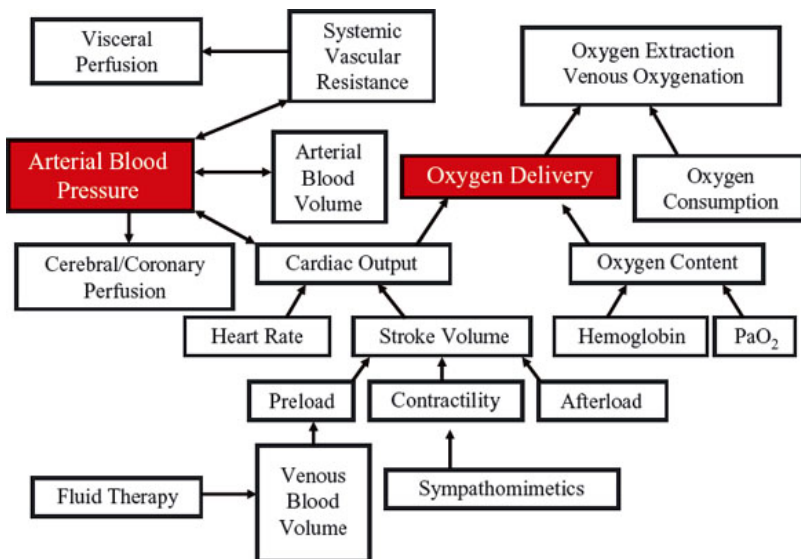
Visceral Perfusion

Systemic Vascular Resistance

Oxygen Extraction Venous Oxygenation

Arterial Blood Pressure

Arterial Blood Volume

Oxygen Delivery

Oxygen Consumption

Cerebral/Coronary Perfusion

Cardiac Output

Oxygen Content

Heart Rate

Stroke Volume

Hemoglobin

$PaO_2$

Preload

Contractility

Afterload

Fluid Therapy

Venous Blood Volume

Sympathomimetics